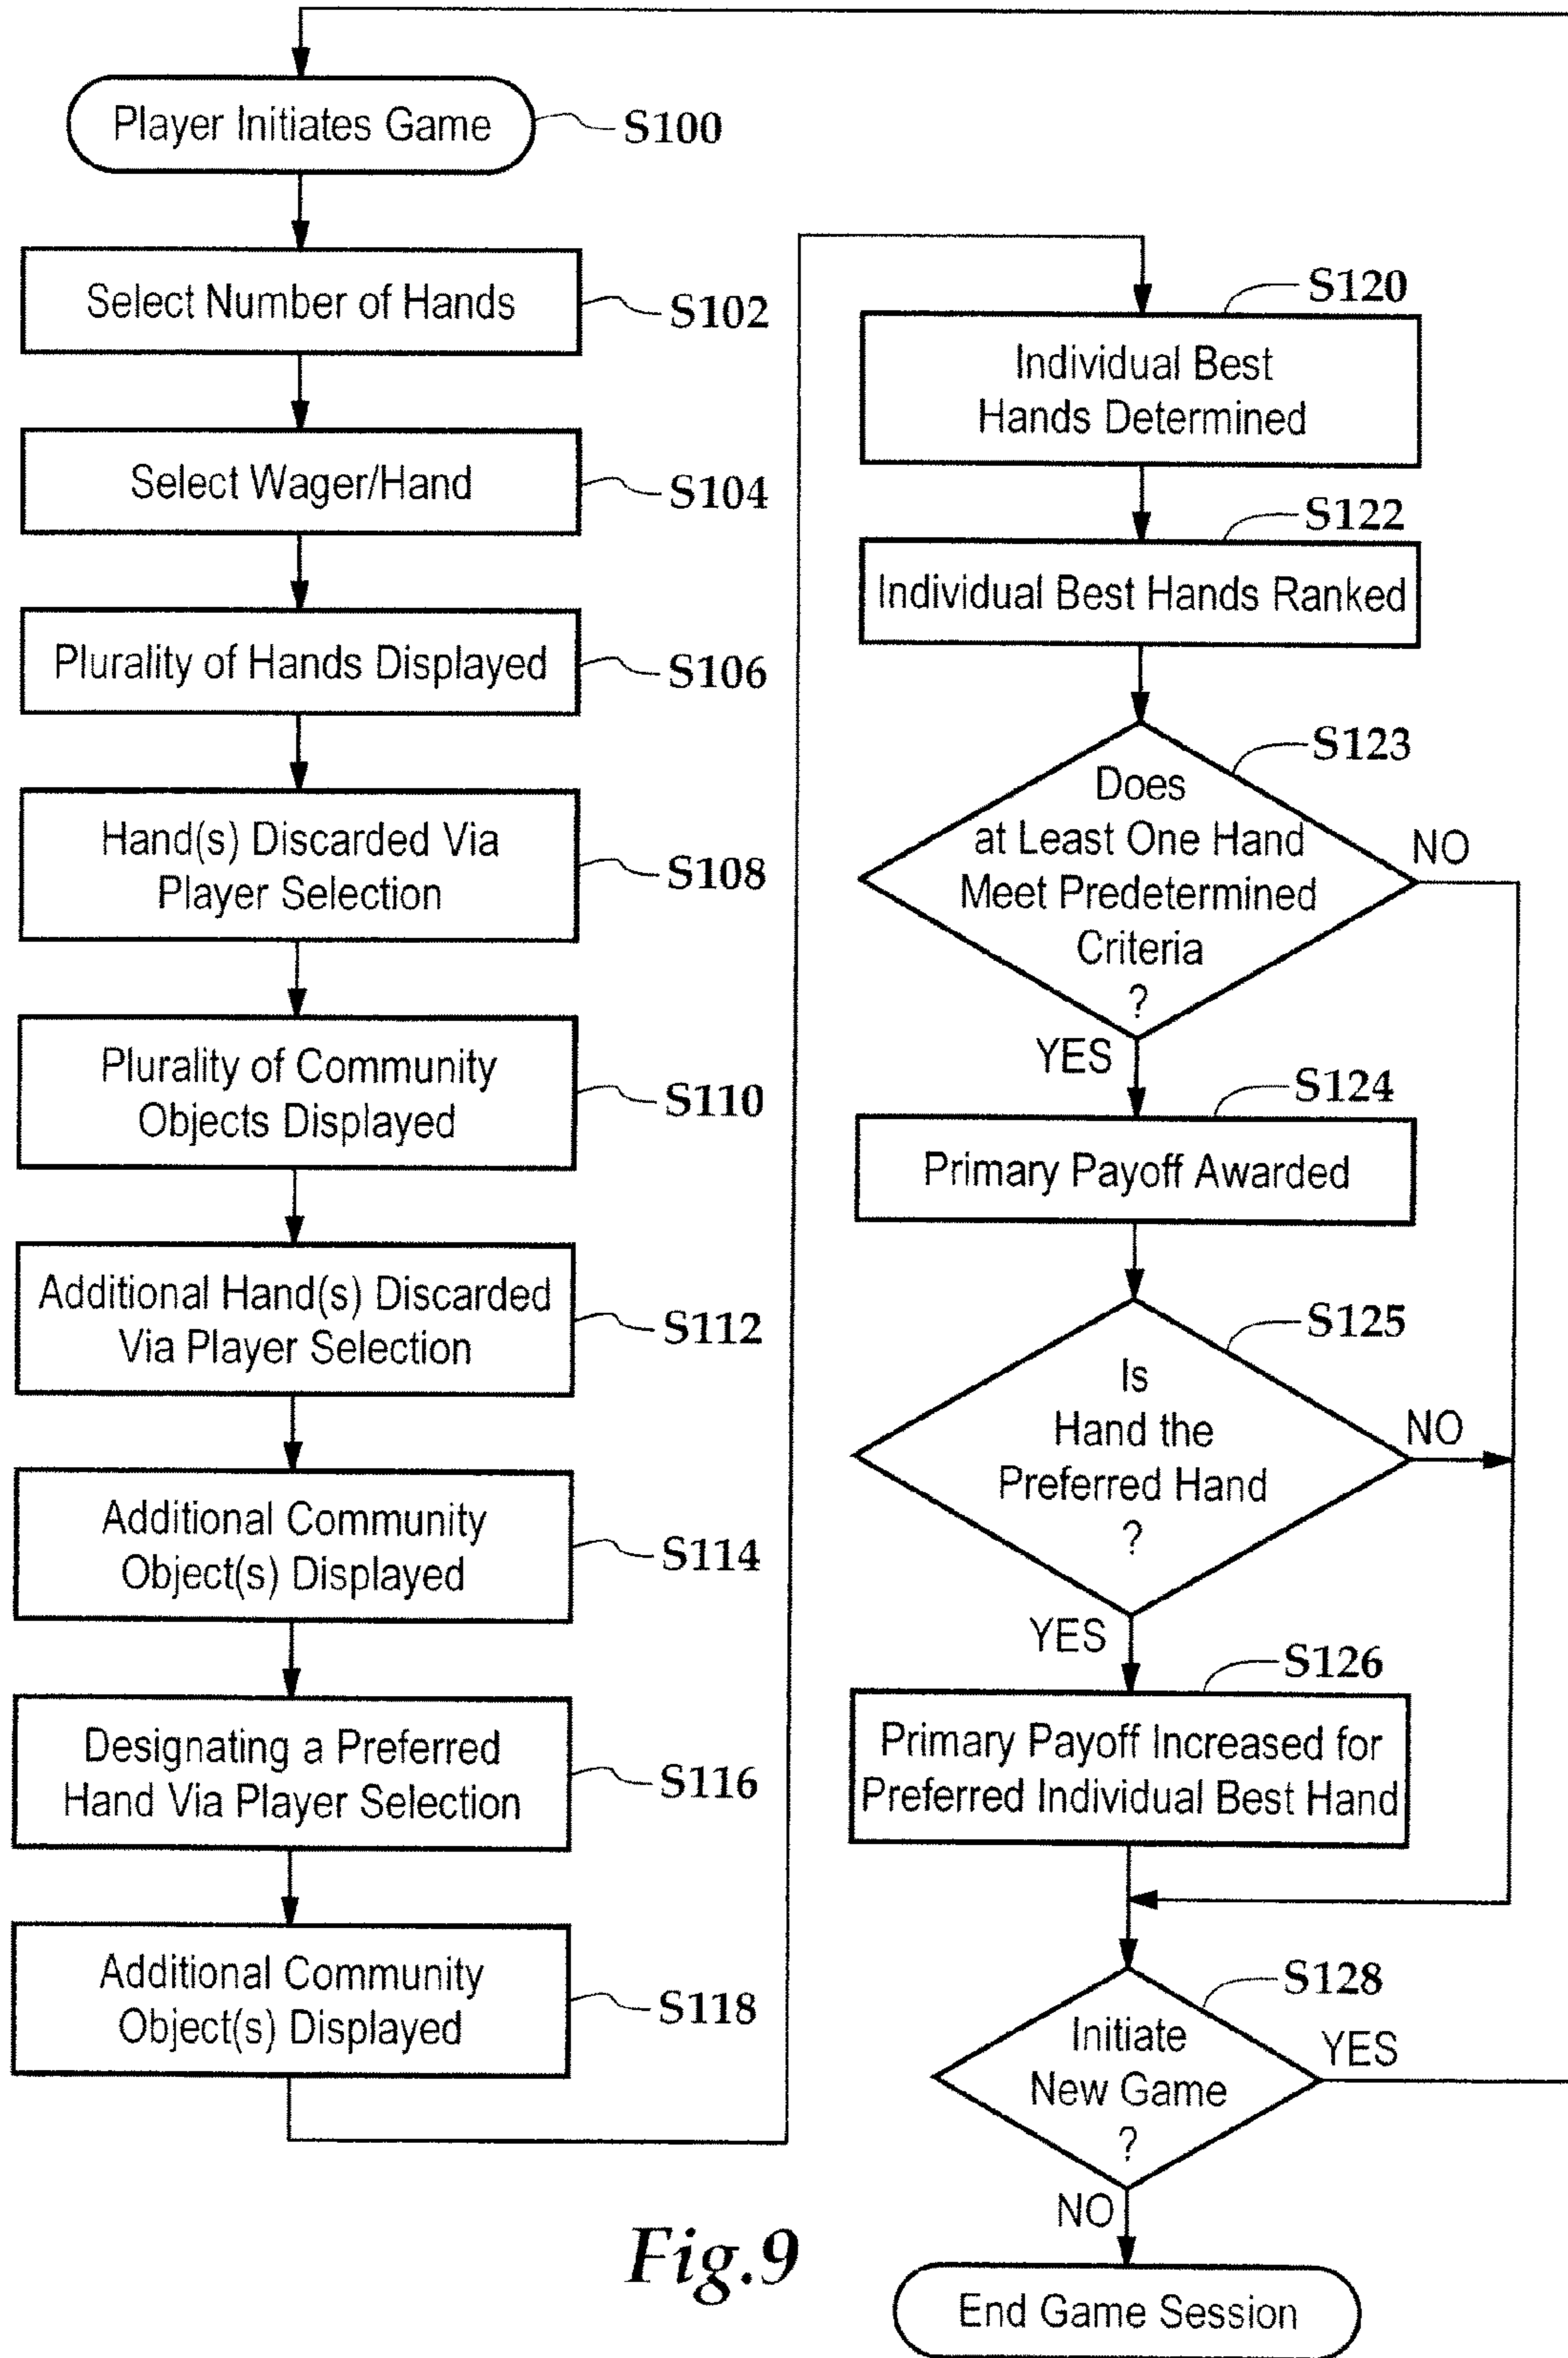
Player Initiates Game
S100

Select Number of Hands
S102

Select Wager/Hand
S104

Plurality of Hands Displayed
S106

Hand(s) Discarded Via Player Selection
S108

Plurality of Community Objects Displayed
S110

Additional Hand(s) Discarded Via Player Selection
S112

Additional Community Object(s) Displayed
S114

Designating a Preferred Hand Via Player Selection
S116

Additional Community Object(s) Displayed
S118

S120
Individual Best Hands Determined

S122
Individual Best Hands Ranked

S123
Does at Least One Hand Meet Predetermined Criteria ?
NO
YES

S124
Primary Payoff Awarded

S125
Is Hand the Preferred Hand ?
NO
YES

S126
Primary Payoff Increased for Preferred Individual Best Hand

S128
Initiate New Game ?
YES
NO

End Game Session

Fig.9